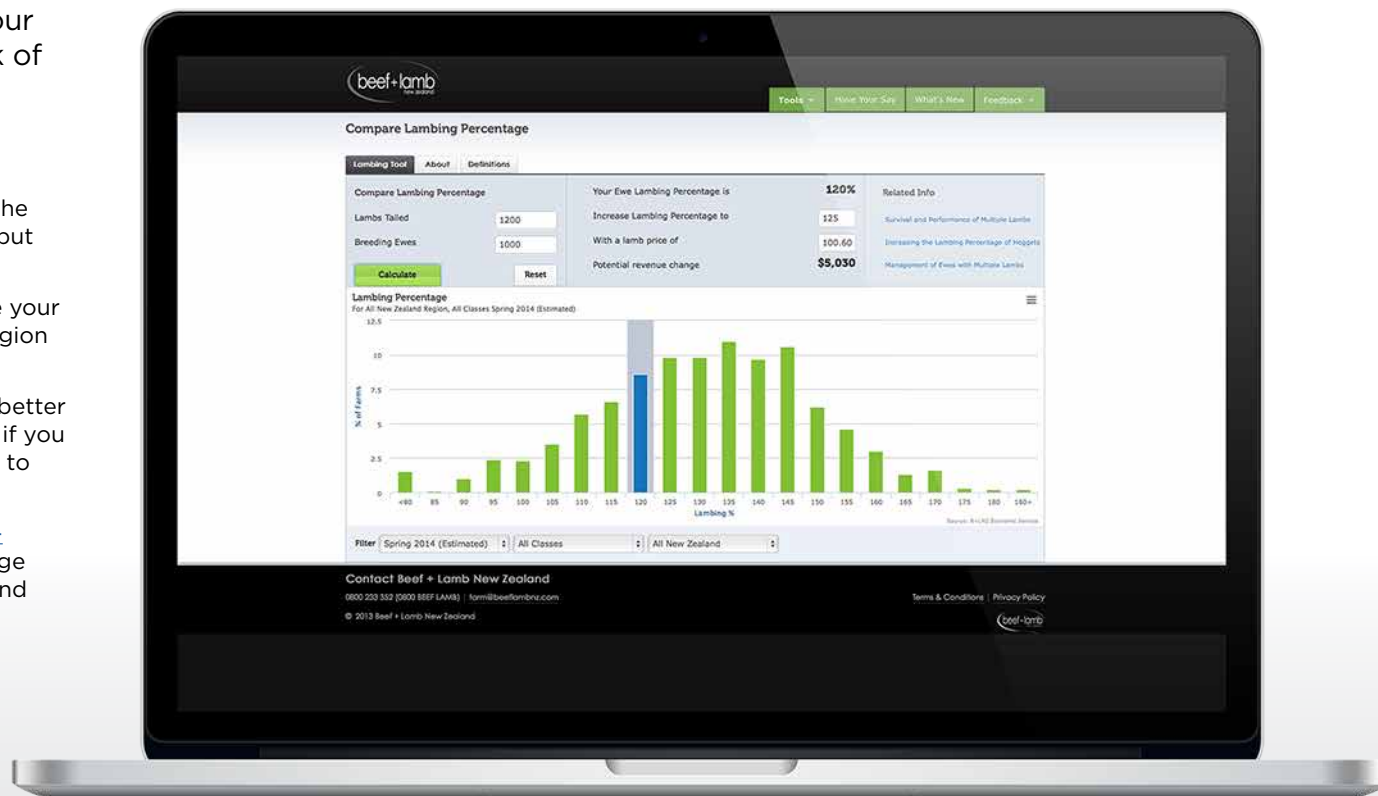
our
k of

he
out

e your
gion

better
if you
to

ge
nd

beef+lamb
new zealand

Tools | Have Your Say | What's New | Feedback

Compare Lambing Percentage

Lambing Tool | About | Definitions

Compare Lambing Percentage

Lambs Tailed 1200

Breeding Ewes 1000

Calculate

Reset

Your Ewe Lambing Percentage is 120%

Increase Lambing Percentage to 125

With a lamb price of 100.60

Potential revenue change $5,030

Related Info

Survival and Performance of Multiple Lambs

Increasing the Lambing Percentage of Hoggets

Management of Ewes with Multiple Lambs

Lambing Percentage
For All New Zealand Region, All Classes Spring 2014 (Estimated)

12.5
10
7.5
5
2.5
0

% of Farms

<80 85 90 95 100 105 110 115 120 125 130 135 140 145 150 155 160 165 170 175 180 180+

Lambing %

Source: B+LNZ Economic Service

Filter Spring 2014 (Estimated) | All Classes | All New Zealand

Contact Beef + Lamb New Zealand

0800 233 352 (0800 BEEF LAMB) | farm@beeflambnz.com

© 2013 Beef + Lamb New Zealand

Terms & Conditions | Privacy Policy

beef+lamb